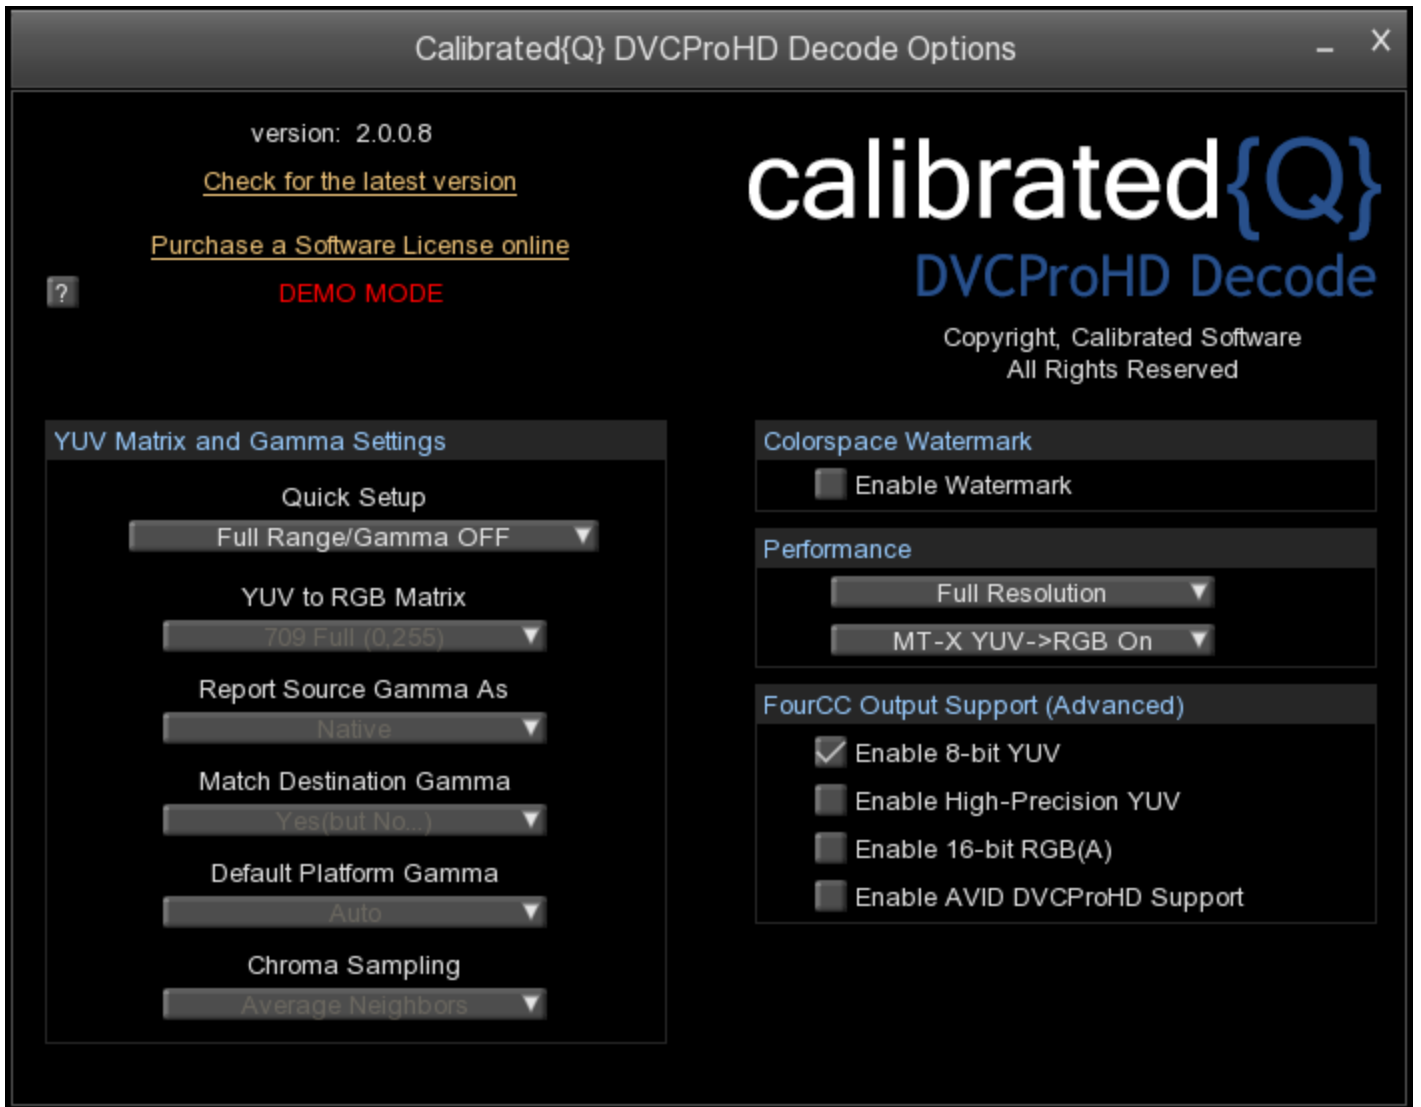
Calibrated{Q} DVCProHD Decode Options

– X

version: 2.0.0.8

Check for the latest version

Purchase a Software License online

?

DEMO MODE

calibrated{Q}

DVCProHD Decode

Copyright, Calibrated Software
All Rights Reserved

YUV Matrix and Gamma Settings

Quick Setup

Full Range/Gamma OFF

YUV to RGB Matrix

709 Full (0,255)

Report Source Gamma As

Native

Match Destination Gamma

Yes(but No...)

Default Platform Gamma

Auto

Chroma Sampling

Average Neighbors

Colorspace Watermark

Enable Watermark

Performance

Full Resolution

MT-X YUV->RGB On

FourCC Output Support (Advanced)

Enable 8-bit YUV

Enable High-Precision YUV

Enable 16-bit RGB(A)

Enable AVID DVCProHD Support